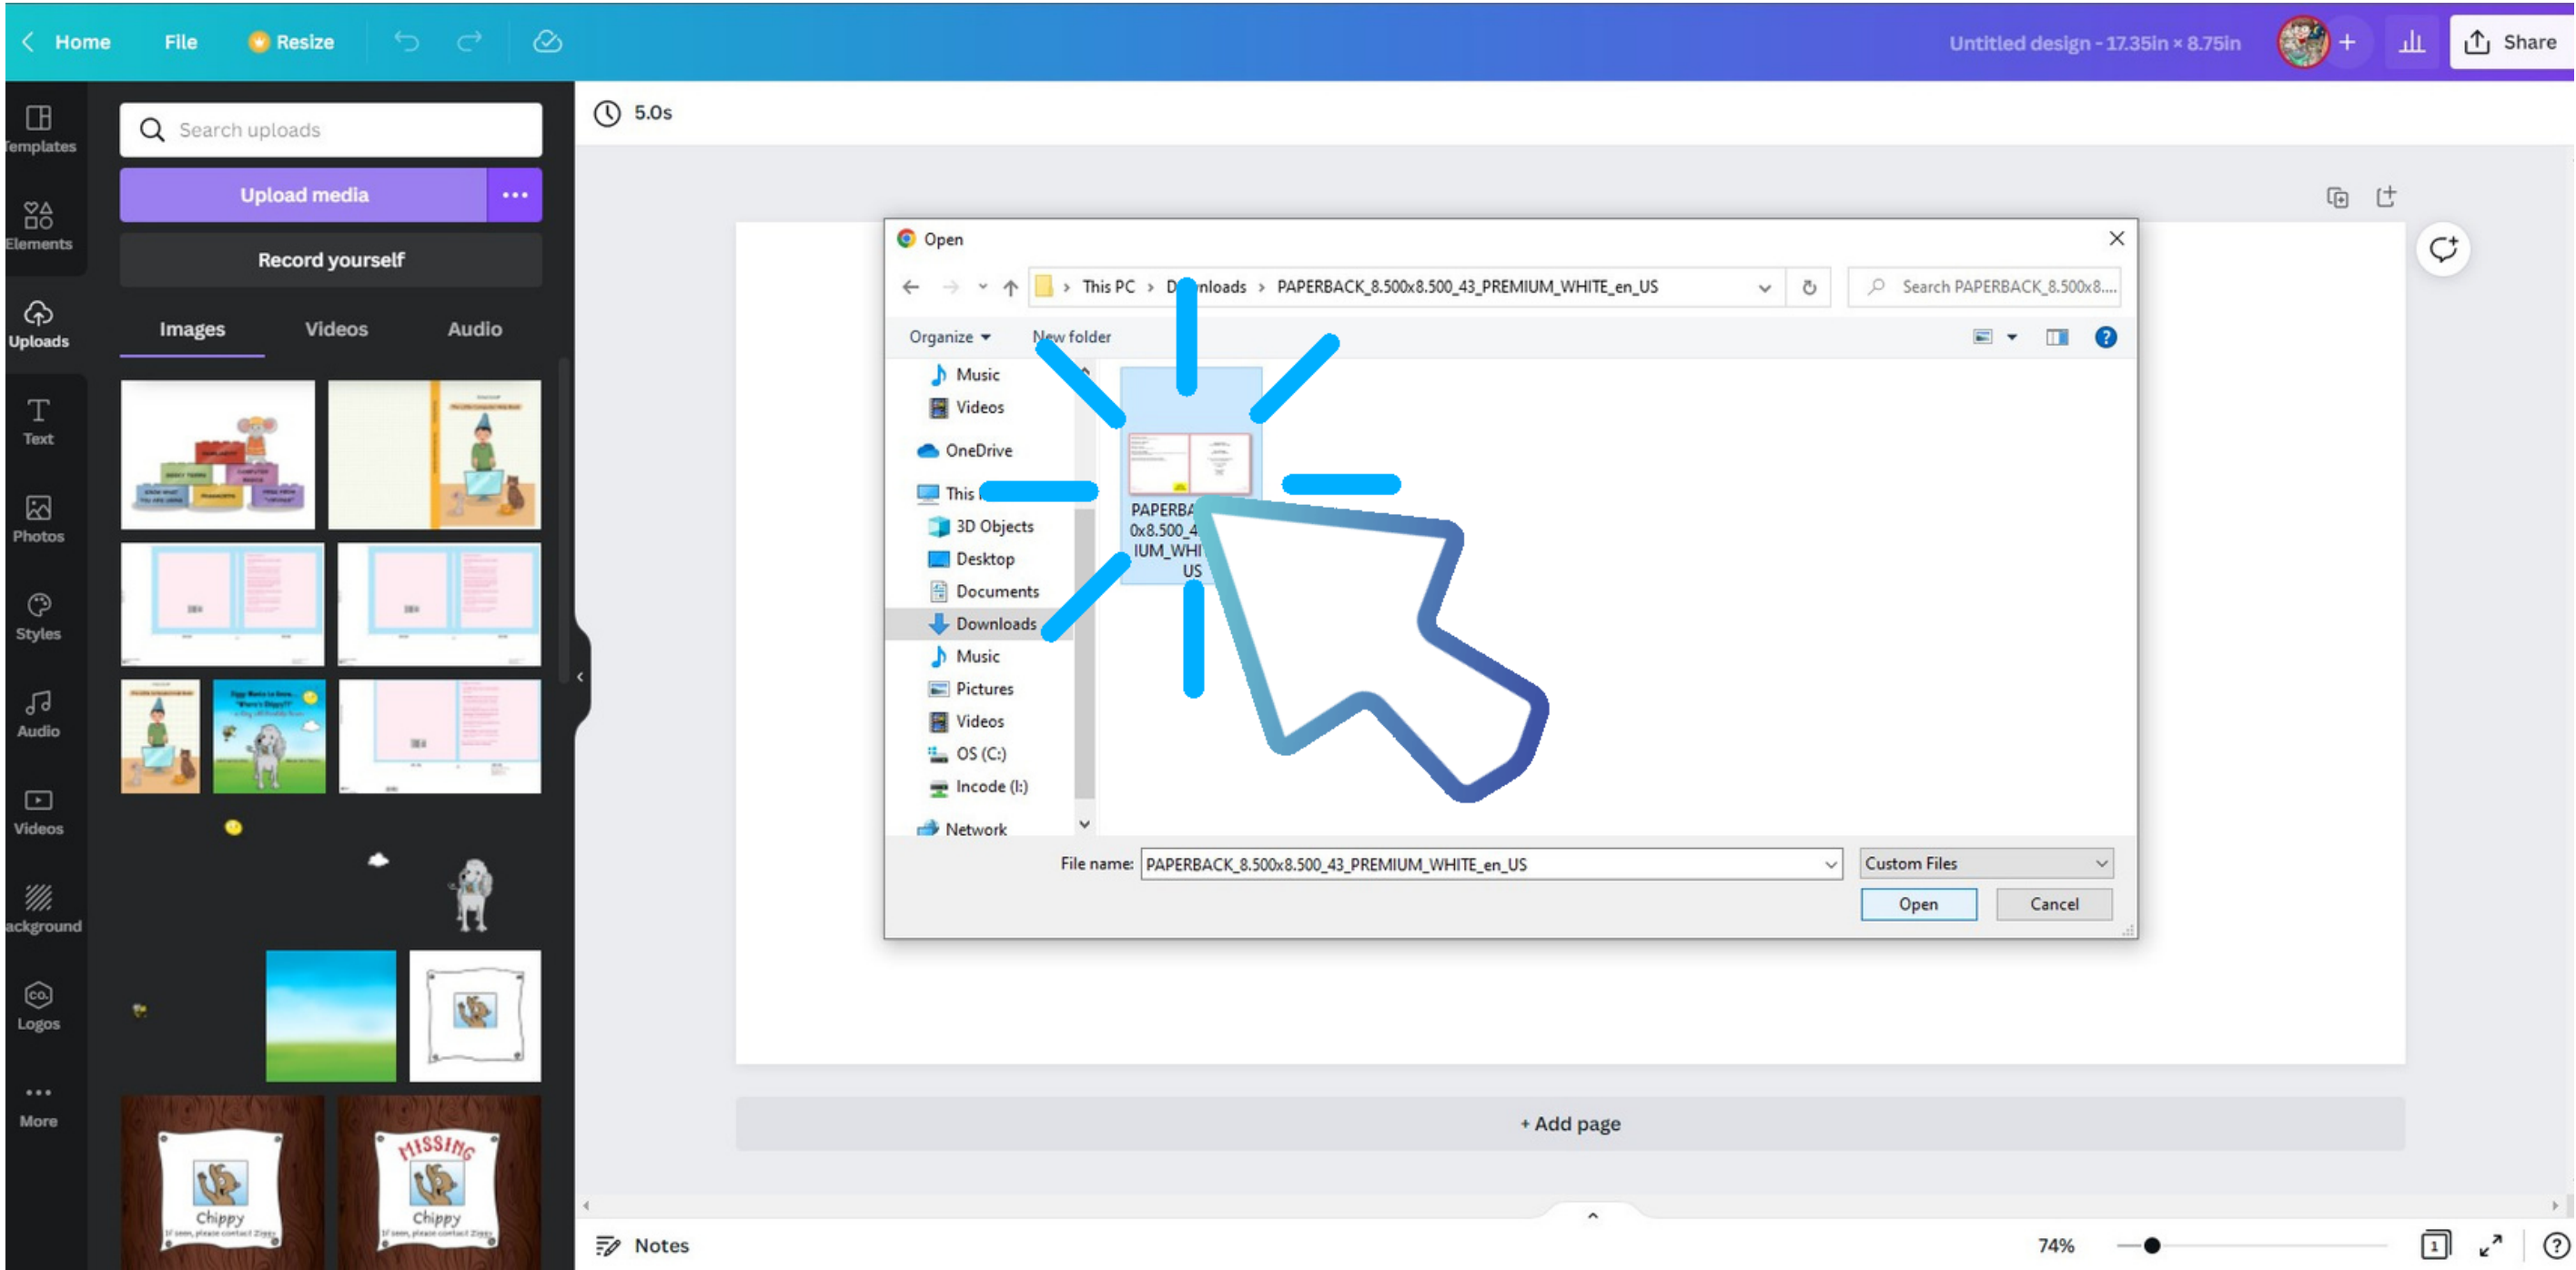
Home File Resize

Untitled design - 17.35in × 8.75in

Share

Templates

Elements

Uploads

Text

Photos

Styles

Audio

Videos

Background

Logos

More

Search uploads

Upload media

Record yourself

Images Videos Audio

Chippy

MISSING

Chippy

5.0s

Open

This PC > D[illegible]nloads > PAPERBACK_8.500x8.500_43_PREMIUM_WHITE_en_US

Search PAPERBACK_8.500x8....

Organize New folder

Music

Videos

OneDrive

This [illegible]

3D Objects

Desktop

Documents

Downloads

Music

Pictures

Videos

OS (C:)

Incode (I:)

Network

PAPERBA 0x8.500_4 IUM_WHI US

File name: PAPERBACK_8.500x8.500_43_PREMIUM_WHITE_en_US

Custom Files

Open

Cancel

+ Add page

Notes

74%